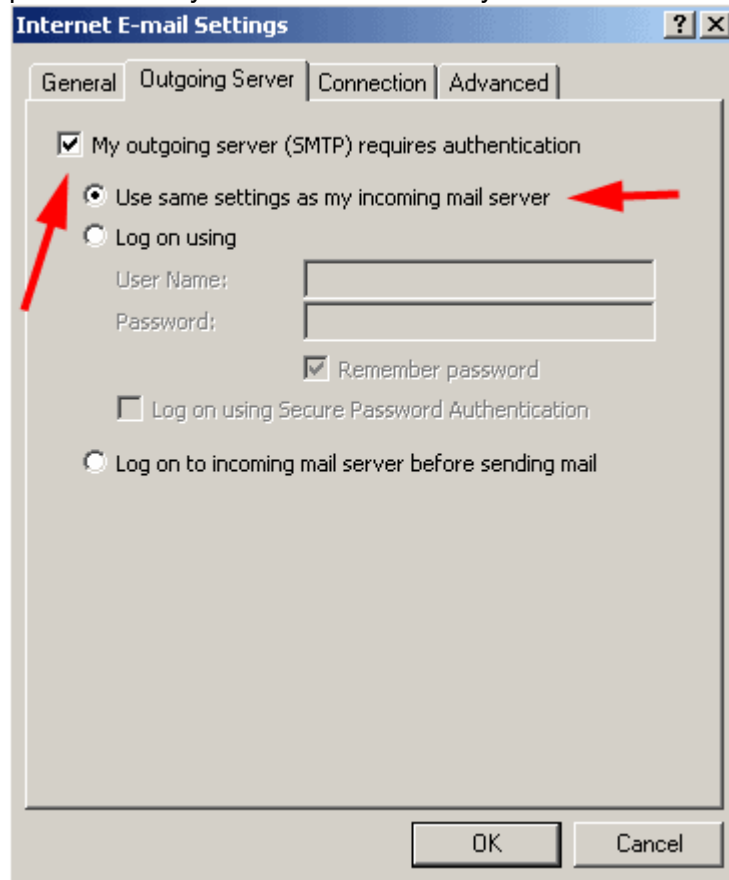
Internet E-mail Settings

?

General | Outgoing Server | Connection | Advanced

My outgoing server (SMTP) requires authentication

Use same settings as my incoming mail server

Log on using

User Name:

Password:

Remember password

Log on using Secure Password Authentication

Log on to incoming mail server before sending mail

OK

Cancel